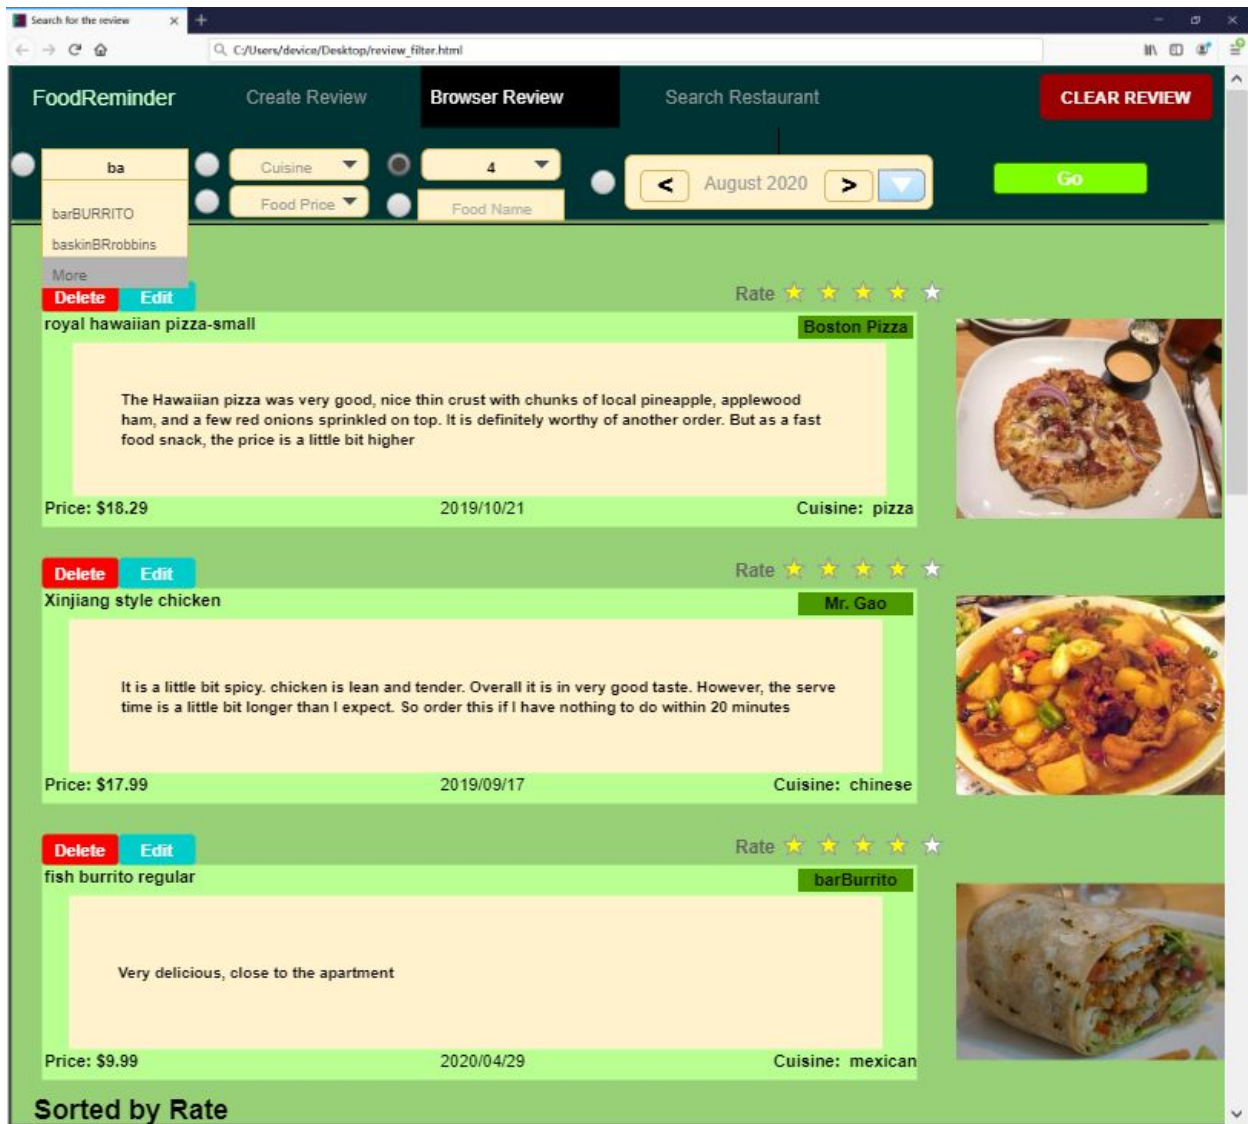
Search for the review

C:/Users/device/Desktop/review_filter.html

FoodReminder
Create Review
Browser Review
Search Restaurant
CLEAR REVIEW

ba
Cuisine
4
Food Price
Food Name
<
August 2020
>
Go

barBURRITO
baskinBRrobbins
More

Delete
Edit
Rate
royal hawaiian pizza-small
Boston Pizza

The Hawaiian pizza was very good, nice thin crust with chunks of local pineapple, applewood ham, and a few red onions sprinkled on top. It is definitely worthy of another order. But as a fast food snack, the price is a little bit higher

Price: $18.29
2019/10/21
Cuisine: pizza

Delete
Edit
Rate
Xinjiang style chicken
Mr. Gao

It is a little bit spicy. chicken is lean and tender. Overall it is in very good taste. However, the serve time is a little bit longer than I expect. So order this if I have nothing to do within 20 minutes

Price: $17.99
2019/09/17
Cuisine: chinese

Delete
Edit
Rate
fish burrito regular
barBurrito

Very delicious, close to the apartment

Price: $9.99
2020/04/29
Cuisine: mexican

Sorted by Rate